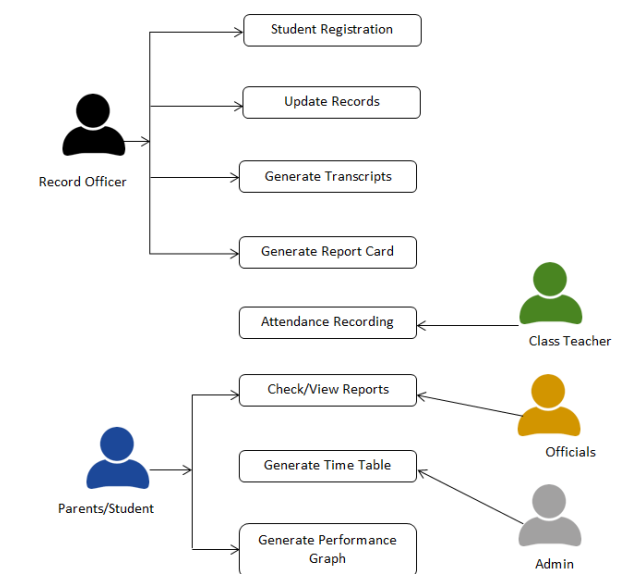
Record Officer

Student Registration

Update Records

Generate Transcripts

Generate Report Card

Attendance Recording

Class Teacher

Check/View Reports

Officials

Parents/Student

Generate Time Table

Admin

Generate Performance Graph